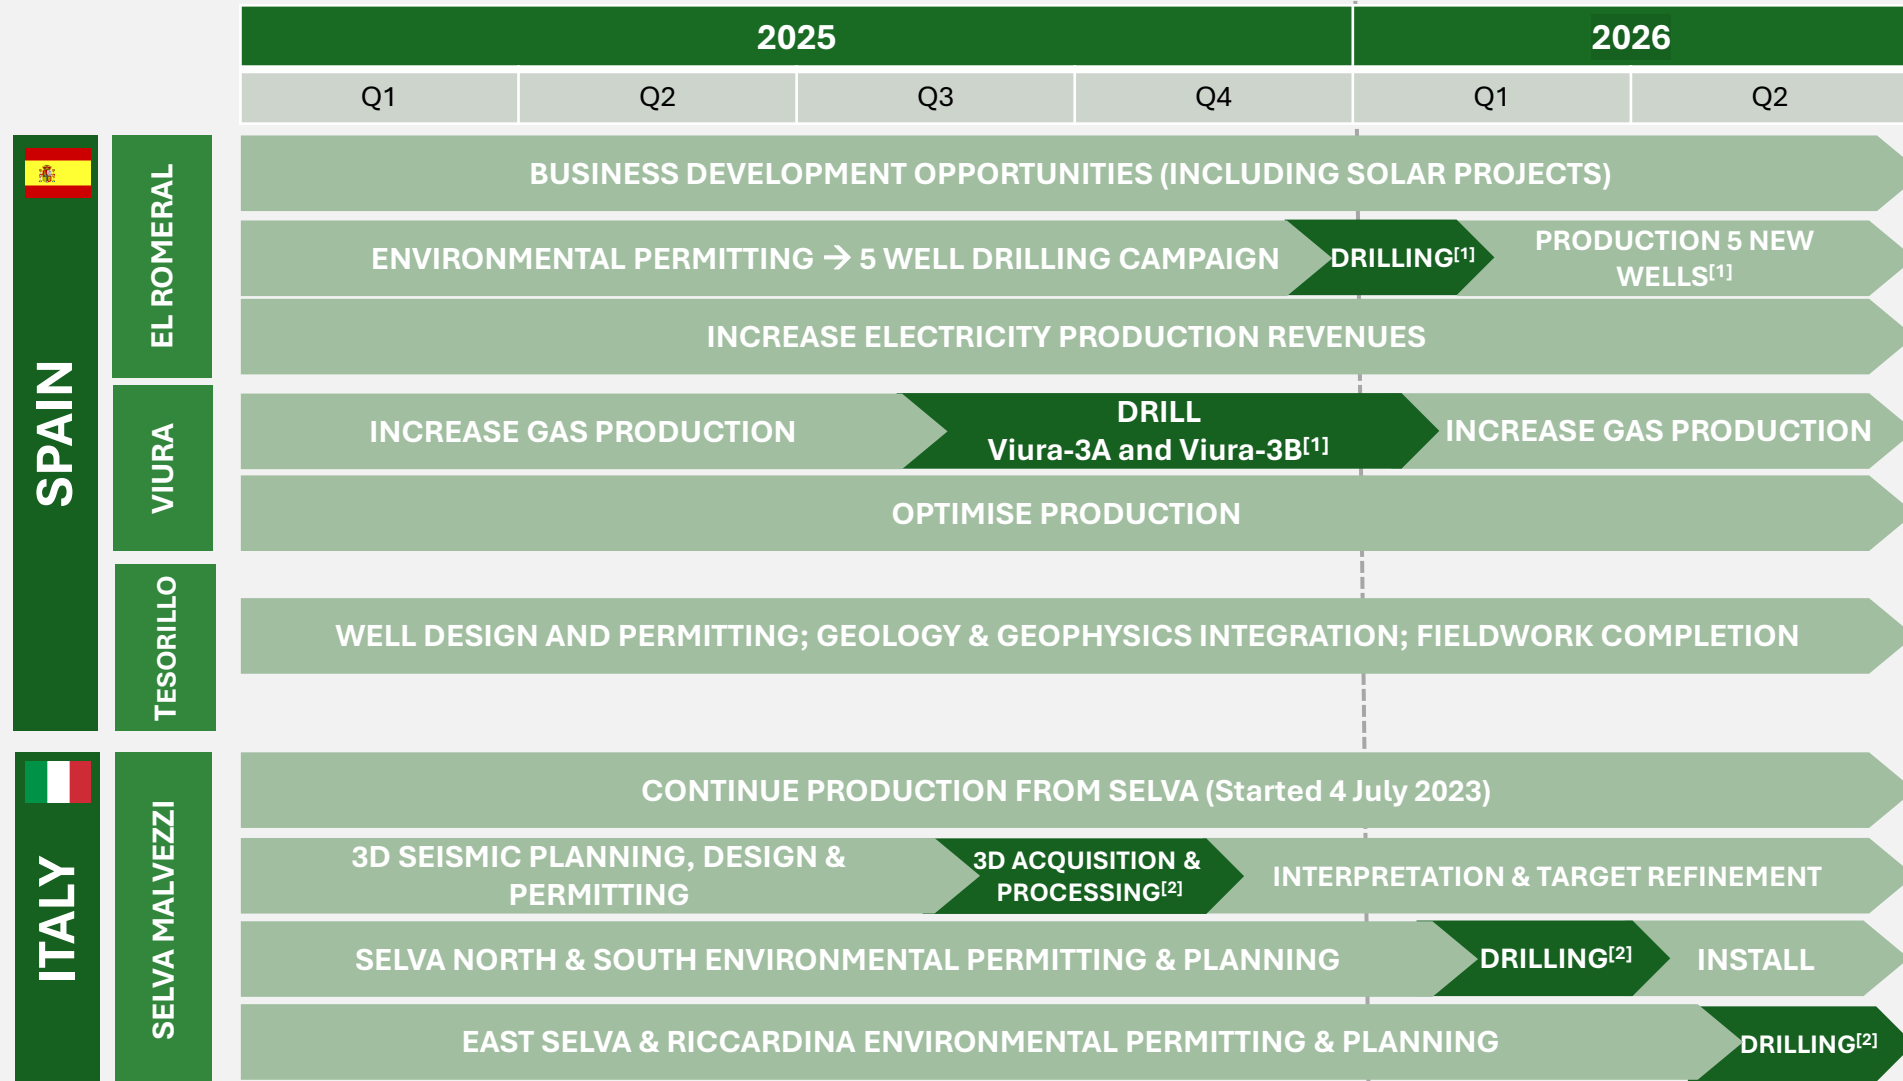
| 2025 | | | | 2026 | |
|---|---|---|---|---|---|
| Q1 | Q2 | Q3 | Q4 | Q1 | Q2 |

SPAIN

EL ROMERAL

BUSINESS DEVELOPMENT OPPORTUNITIES (INCLUDING SOLAR PROJECTS)

ENVIRONMENTAL PERMITTING → 5 WELL DRILLING CAMPAIGN

DRILLING$^{[1]}$

PRODUCTION 5 NEW WELLS$^{[1]}$

INCREASE ELECTRICITY PRODUCTION REVENUES

VIURA

INCREASE GAS PRODUCTION

DRILL Viura-3A and Viura-3B$^{[1]}$

INCREASE GAS PRODUCTION

OPTIMISE PRODUCTION

TESORILLO

WELL DESIGN AND PERMITTING; GEOLOGY & GEOPHYSICS INTEGRATION; FIELDWORK COMPLETION

ITALY

SELVA MALVEZZI

CONTINUE PRODUCTION FROM SELVA (Started 4 July 2023)

3D SEISMIC PLANNING, DESIGN & PERMITTING

3D ACQUISITION & PROCESSING$^{[2]}$

INTERPRETATION & TARGET REFINEMENT

SELVA NORTH & SOUTH ENVIRONMENTAL PERMITTING & PLANNING

DRILLING$^{[2]}$

INSTALL

EAST SELVA & RICCARDINA ENVIRONMENTAL PERMITTING & PLANNING

DRILLING$^{[2]}$